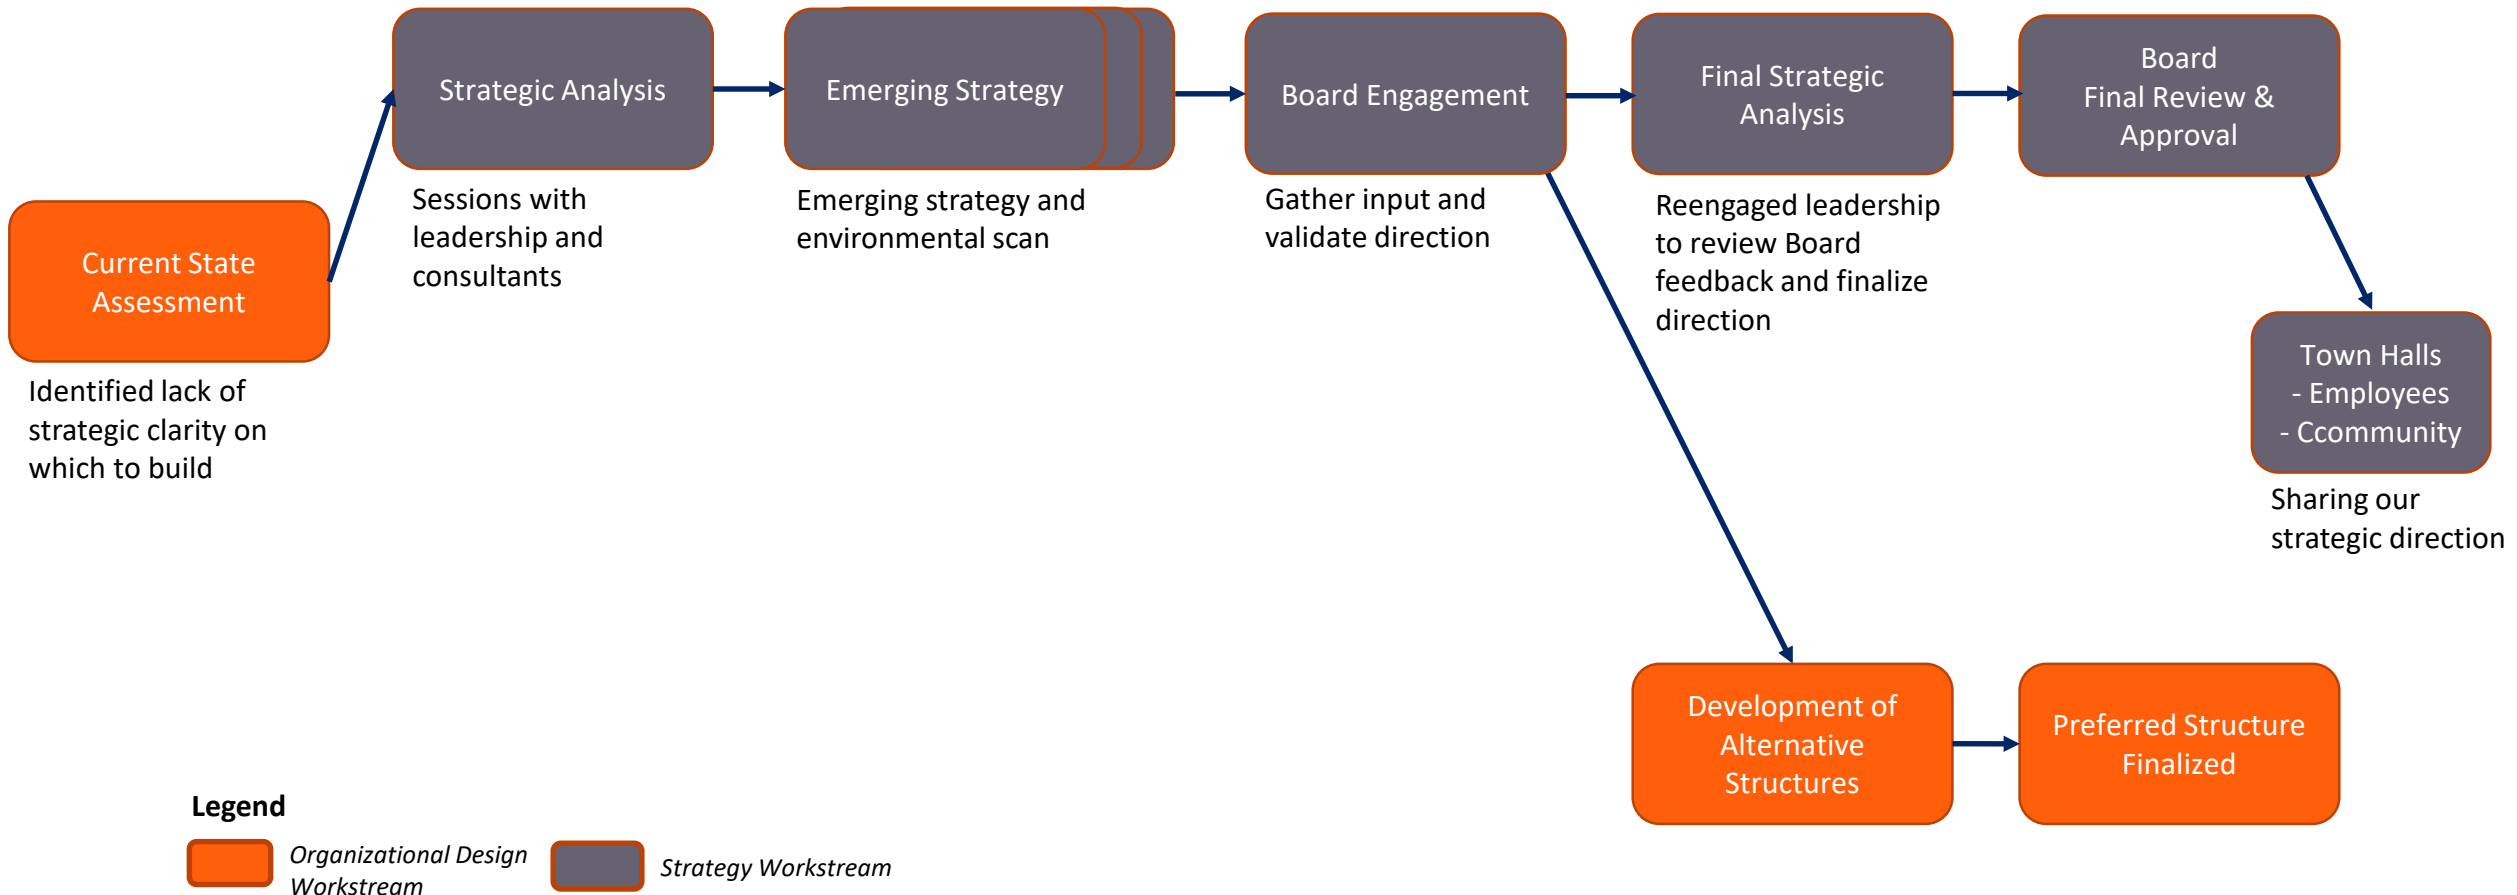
Current State Assessment

Identified lack of strategic clarity on which to build

Strategic Analysis

Sessions with leadership and consultants

Emerging Strategy

Emerging strategy and environmental scan

Board Engagement

Gather input and validate direction

Final Strategic Analysis

Reengaged leadership to review Board feedback and finalize direction

Board Final Review & Approval

Town Halls
- Employees
- Ccommunity

Sharing our strategic direction

Development of Alternative Structures

Preferred Structure Finalized

Legend

Organizational Design Workstream

Strategy Workstream